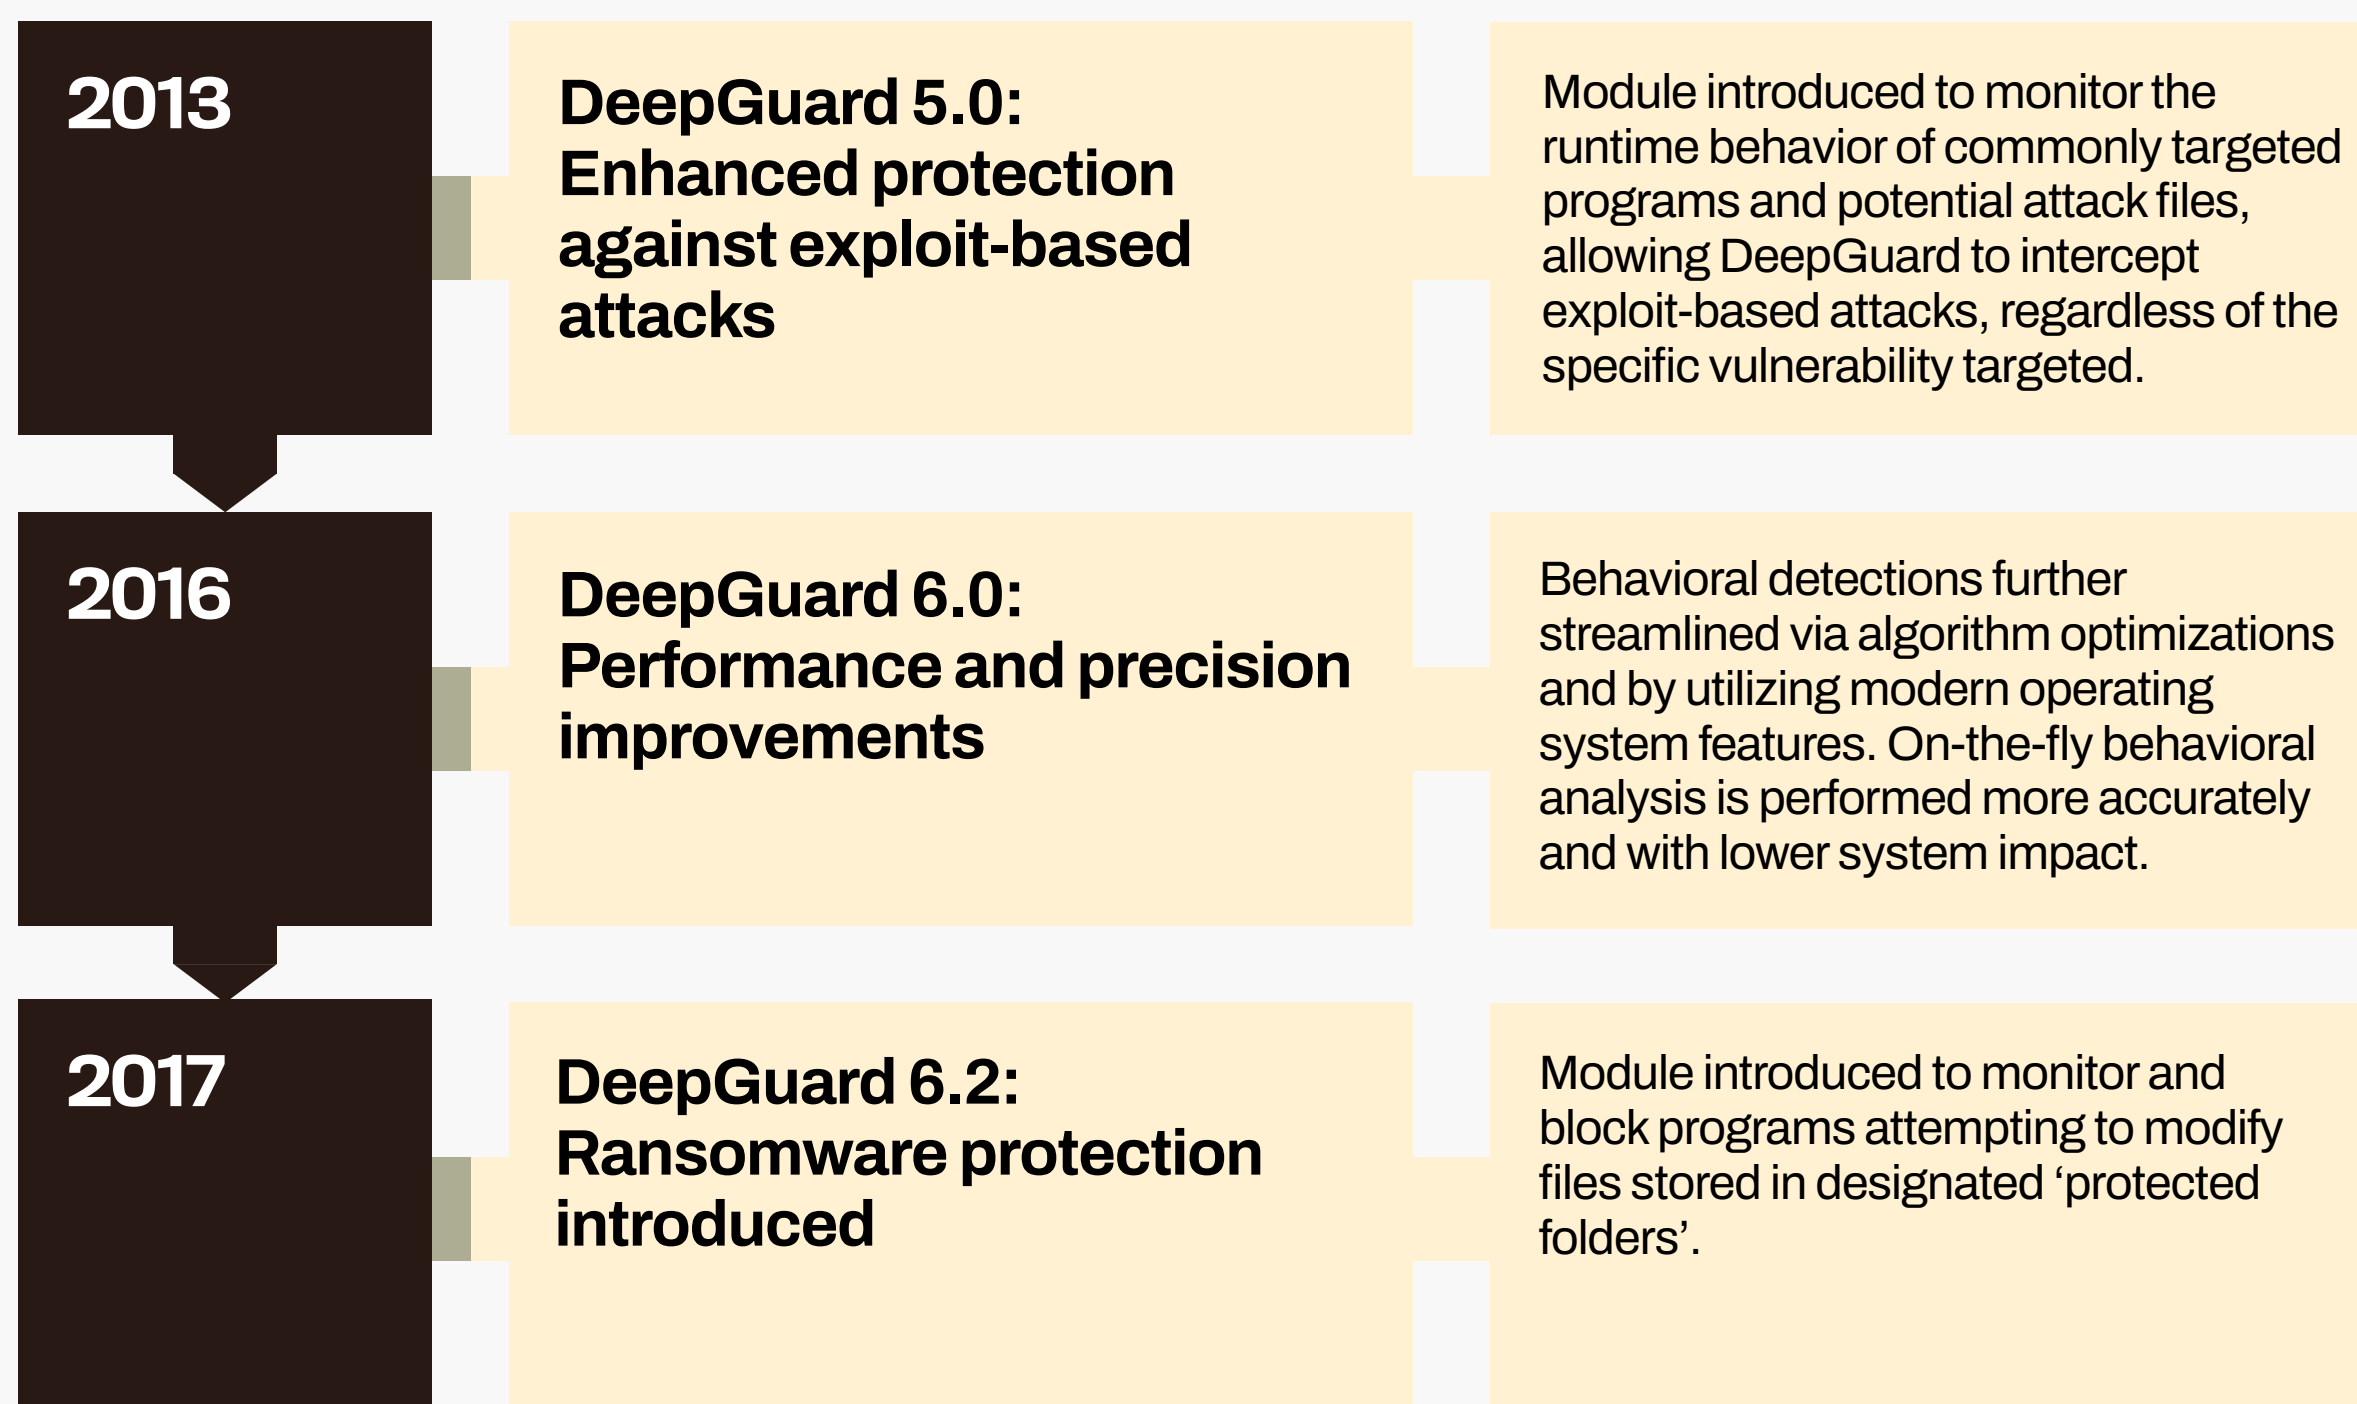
2013

DeepGuard 5.0: Enhanced protection against exploit-based attacks

Module introduced to monitor the runtime behavior of commonly targeted programs and potential attack files, allowing DeepGuard to intercept exploit-based attacks, regardless of the specific vulnerability targeted.

2016

DeepGuard 6.0: Performance and precision improvements

Behavioral detections further streamlined via algorithm optimizations and by utilizing modern operating system features. On-the-fly behavioral analysis is performed more accurately and with lower system impact.

2017

DeepGuard 6.2: Ransomware protection introduced

Module introduced to monitor and block programs attempting to modify files stored in designated ‘protected folders’.